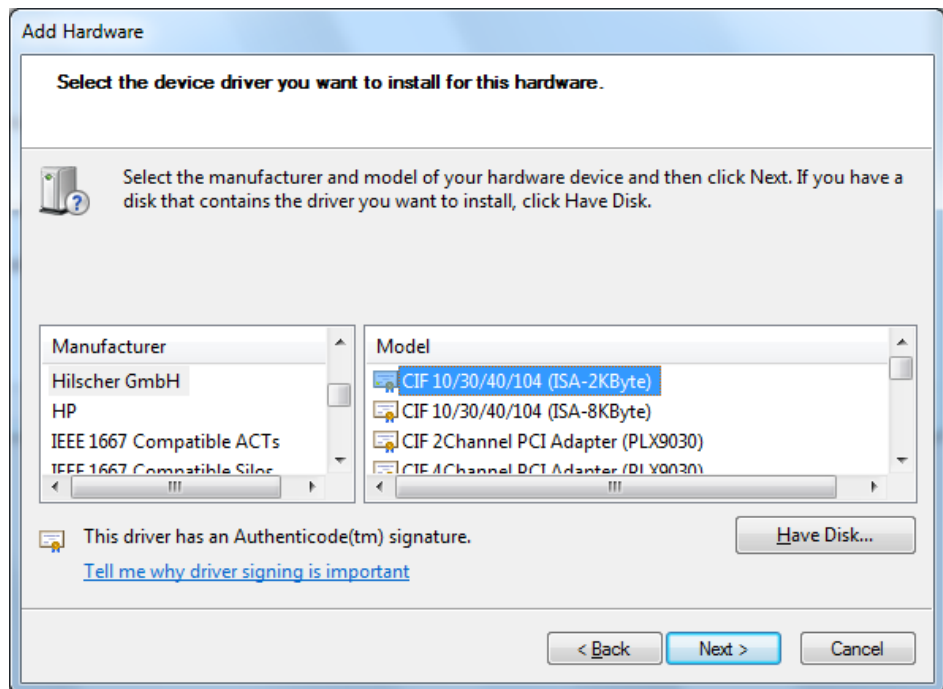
Add Hardware

Select the device driver you want to install for this hardware.

Select the manufacturer and model of your hardware device and then click Next. If you have a disk that contains the driver you want to install, click Have Disk.

Manufacturer
Hilscher GmbH
HP
IEEE 1667 Compatible ACTs
IEEE 1667 Compatible Silos

Model
CIF 10/30/40/104 (ISA-2KByte)
CIF 10/30/40/104 (ISA-8KByte)
CIF 2Channel PCI Adapter (PLX9030)
CIF 4Channel PCI Adapter (PLX9030)

This driver has an Authenticode(tm) signature.
Tell me why driver signing is important

Have Disk...

< Back
Next >
Cancel